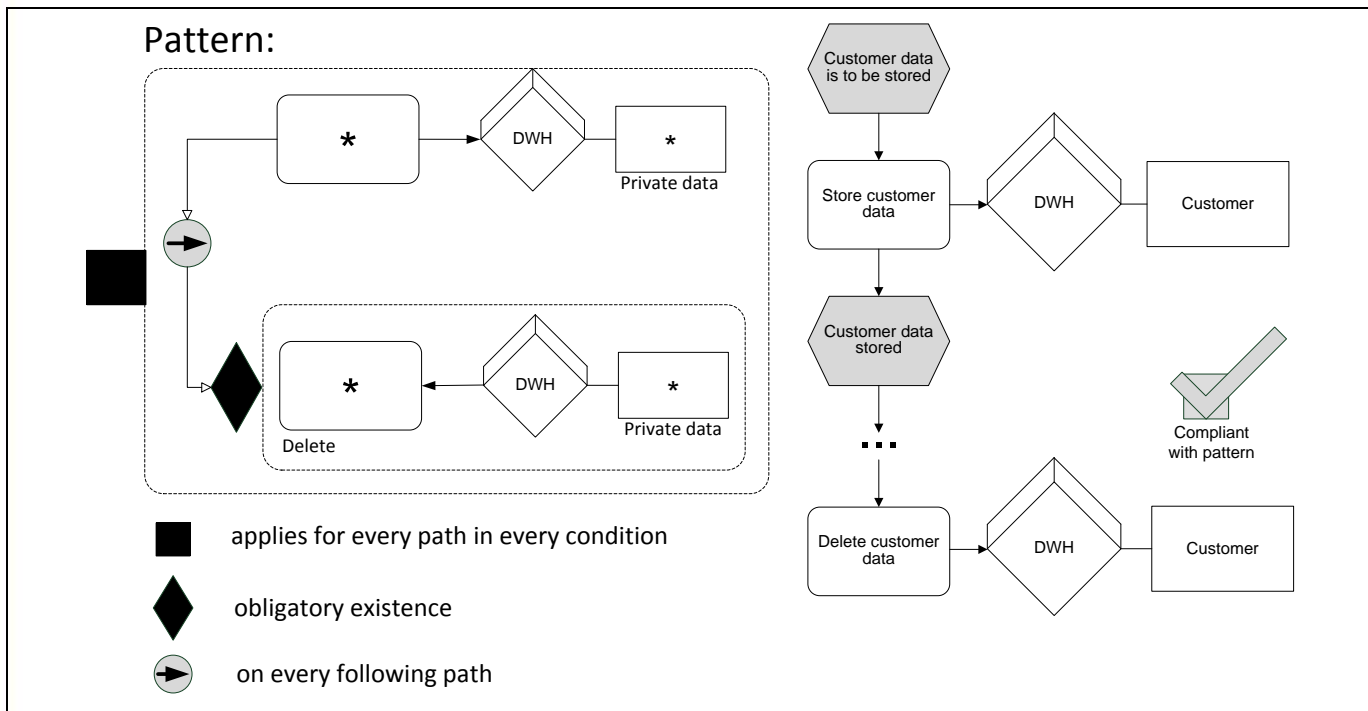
Pattern:

*

DWH

*

Private data

*

Delete

DWH

*

Private data

applies for every path in every condition

obligatory existence

on every following path

Customer data is to be stored

Store customer data

DWH

Customer

Customer data stored

...

Compliant with pattern

Delete customer data

DWH

Customer